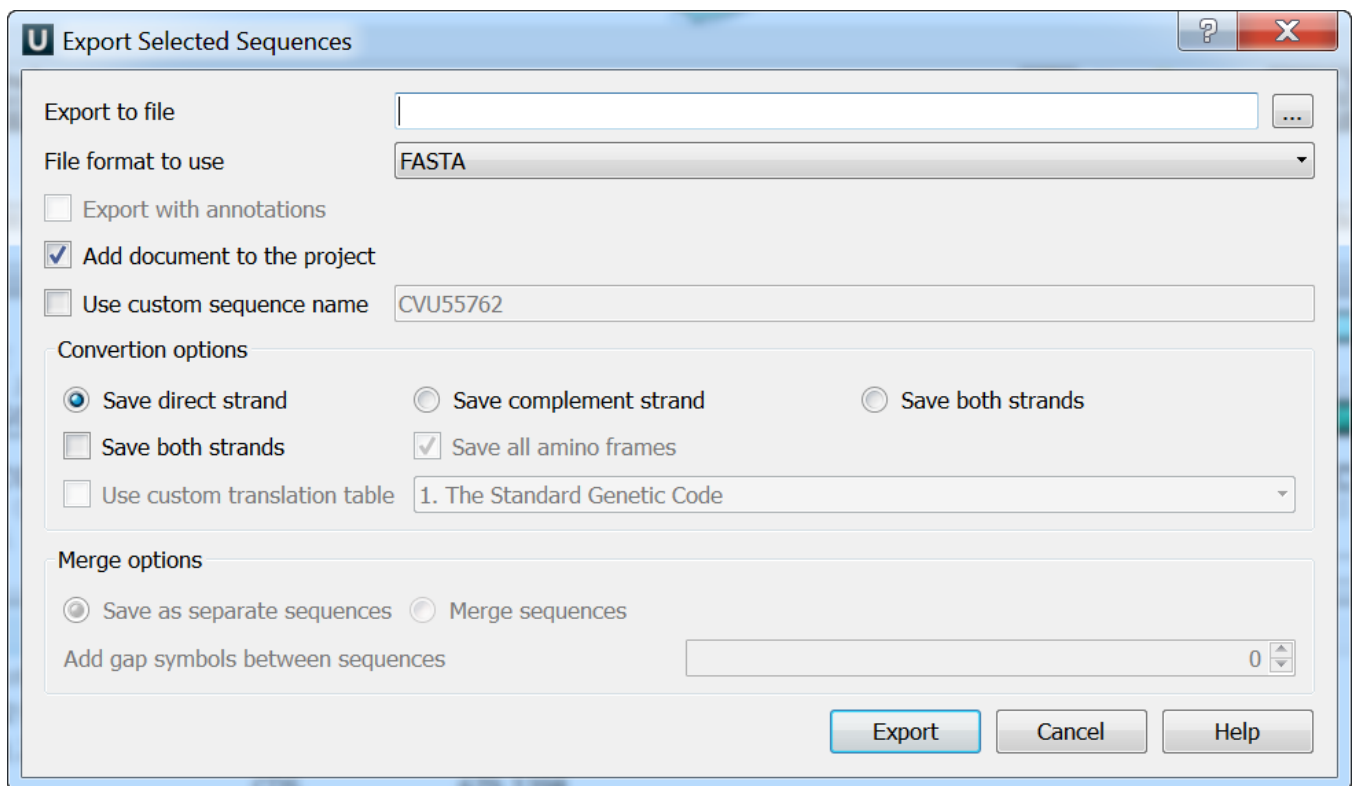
U Export Selected Sequences

?

X

Export to file

...

File format to use

FASTA

Export with annotations

Add document to the project

Use custom sequence name

CVU55762

Convertion options

Save direct strand

Save complement strand

Save both strands

Save both strands

Save all amino frames

Use custom translation table

1. The Standard Genetic Code

Merge options

Save as separate sequences

Merge sequences

Add gap symbols between sequences

0

Export

Cancel

Help